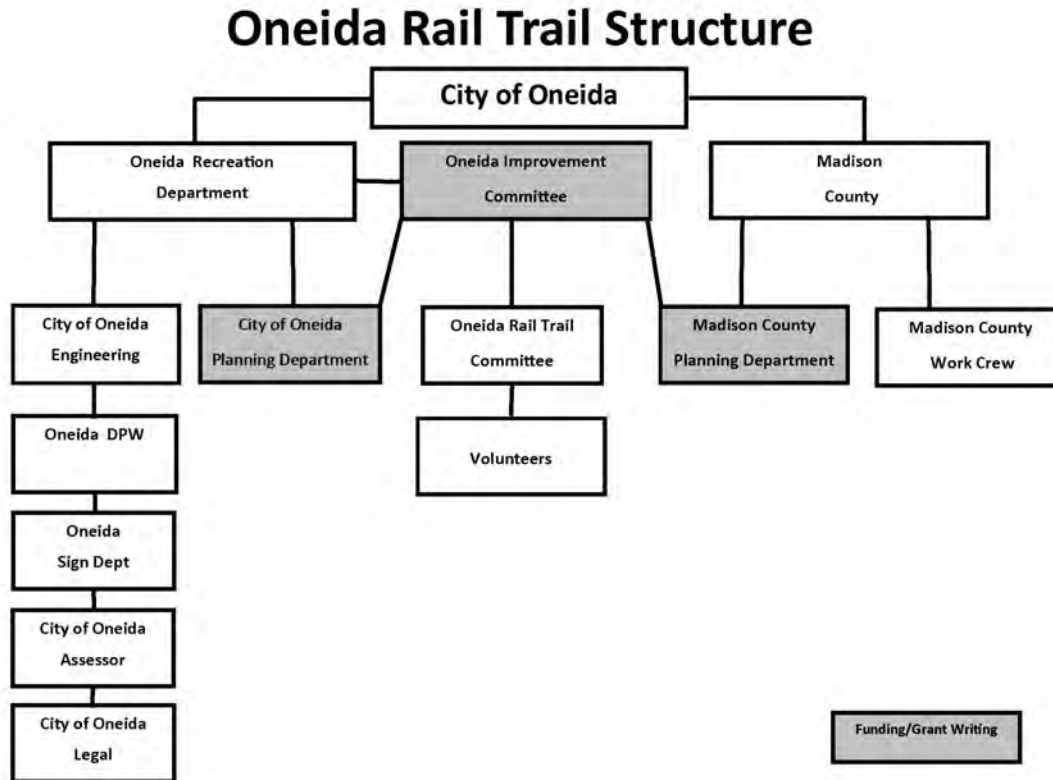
Oneida Rail Trail Structure

City of Oneida

Oneida Recreation Department

Oneida Improvement Committee

Madison County

City of Oneida Engineering

City of Oneida Planning Department

Oneida Rail Trail Committee

Madison County Planning Department

Madison County Work Crew

Oneida DPW

Volunteers

Oneida Sign Dept

City of Oneida Assessor

City of Oneida Legal

Funding/Grant Writing